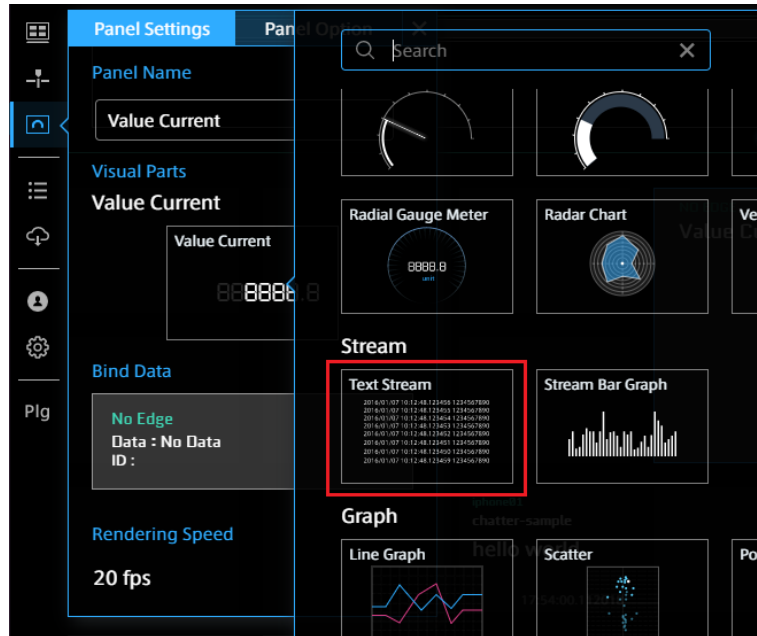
Panel Settings
Panel Option
Panel Name
Value Current
Visual Parts
Value Current
Value Current
888888.8
Bind Data
No Edge
Data : No Data
ID :
Rendering Speed
20 fps
Plg
Search
Radial Gauge Meter
8888.8
Radar Chart
Ve
Stream
Text Stream
2016/01/07 10:12:48.123456 1234567890
2016/01/07 10:12:48.123455 1234567890
2016/01/07 10:12:48.123454 1234567890
2016/01/07 10:12:48.123453 1234567890
2016/01/07 10:12:48.123452 1234567890
2016/01/07 10:12:48.123451 1234567890
2016/01/07 10:12:48.123450 1234567890
2016/01/07 10:12:48.123459 1234567890
Stream Bar Graph
Graph
Line Graph
Scatter
Po